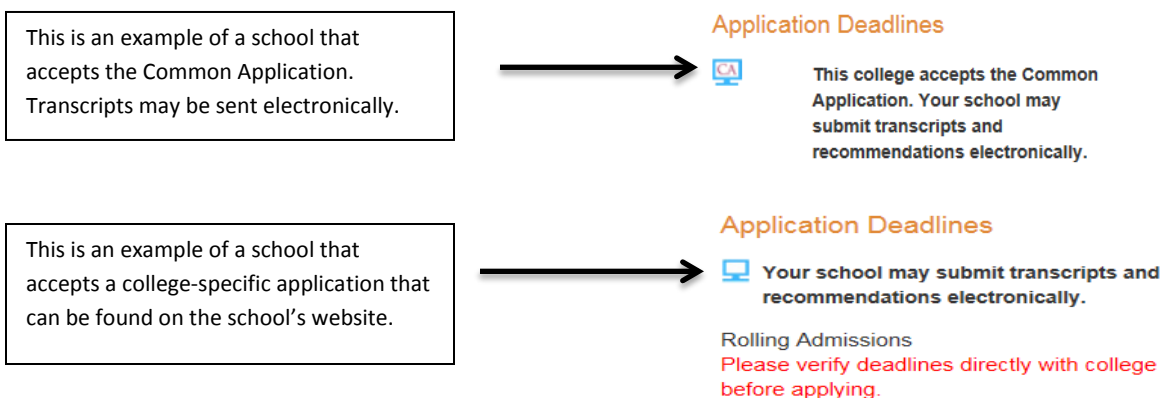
This is an example of a school that accepts the Common Application. Transcripts may be sent electronically.

Application Deadlines

CA

This college accepts the Common Application. Your school may submit transcripts and recommendations electronically.

This is an example of a school that accepts a college-specific application that can be found on the school's website.

Application Deadlines

Your school may submit transcripts and recommendations electronically.

Rolling Admissions

Please verify deadlines directly with college before applying.